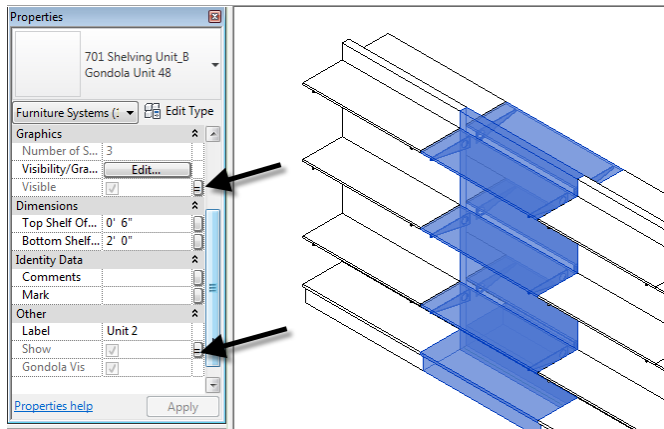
Properties

701 Shelving Unit_B
Gondola Unit 48

Furniture Systems (1
Edit Type

| Graphics | |
|---|---|
| Number of S... | 3 |
| Visibility/Gra... | Edit... |
| Visible | |
| **Dimensions** | |
| Top Shelf Of... | 0' 6" |
| Bottom Shelf... | 2' 0" |
| **Identity Data** | |
| Comments | |
| Mark | |
| **Other** | |
| Label | Unit 2 |
| Show | |
| Gondola Vis | |

Properties help
Apply